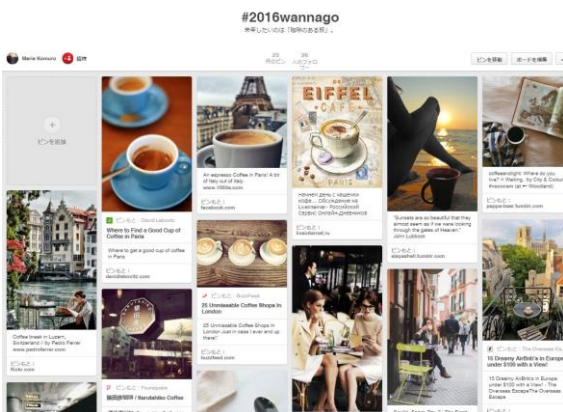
#2016wannago

来年行きたいのは「珈琲のある街」。

Marie Komuro

23
件のピン

26
人のフォロワー

ピンを移動

ボードを編集

ピンを追加

Where to Find a Good Cup of Coffee in Paris

Where to get a good cup of coffee in Paris

Coffee break in Luzern, Switzerland | by Pedro Ferrer www.pedroferrer.com

An espresso Coffee in Paris! A bit of Italy out of Italy. www.1000s.com

facebook.com

25 Unmissable Coffee Shops In London

25 Unmissable Coffee Shops In London Just in case I ever end up there!

buzzfeed.com

EIFFEL CAFE

"Sunsets are so beautiful that they almost seem as if we were looking through the gates of Heaven." John Lubbock

coffee-delight: Where do you live? ➜ Waking.. by City & Colour #seocam (at ➜ Woodland)

15 Dreamy AirBnb's In Europe under $100 with a View!

15 Dreamy AirBnb's in Europe under $100 with a View!